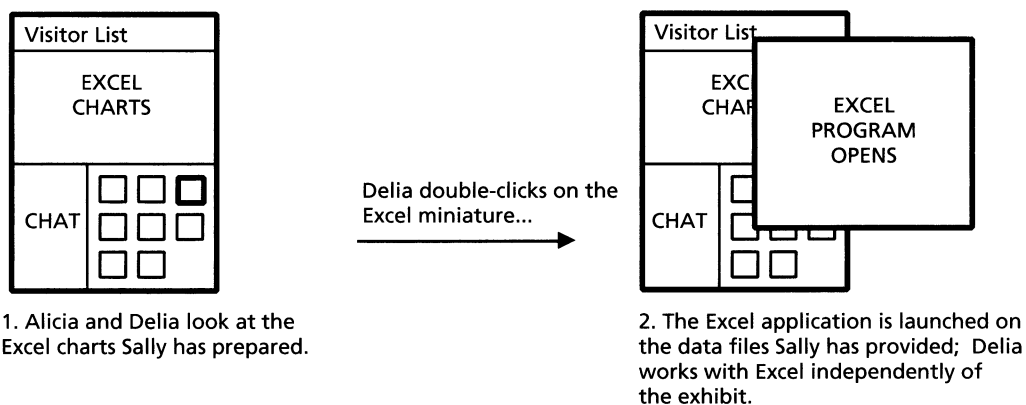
Visitor List

EXCEL CHARTS

CHAT

1. Alicia and Delia look at the Excel charts Sally has prepared.

Delia double-clicks on the Excel miniature...

Visitor List

EXCEL CHAR

CHAT

EXCEL PROGRAM OPENS

2. The Excel application is launched on the data files Sally has provided; Delia works with Excel independently of the exhibit.